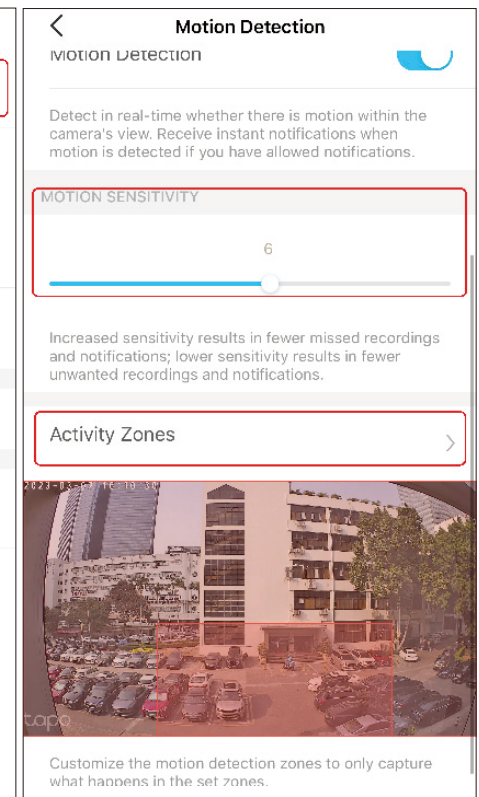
Motion Detection

Motion Detection

Detect in real-time whether there is motion within the camera's view. Receive instant notifications when motion is detected if you have allowed notifications.

MOTION SENSITIVITY

6

Increased sensitivity results in fewer missed recordings and notifications; lower sensitivity results in fewer unwanted recordings and notifications.

Activity Zones

2023-03-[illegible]

tapo

Customize the motion detection zones to only capture what happens in the set zones.